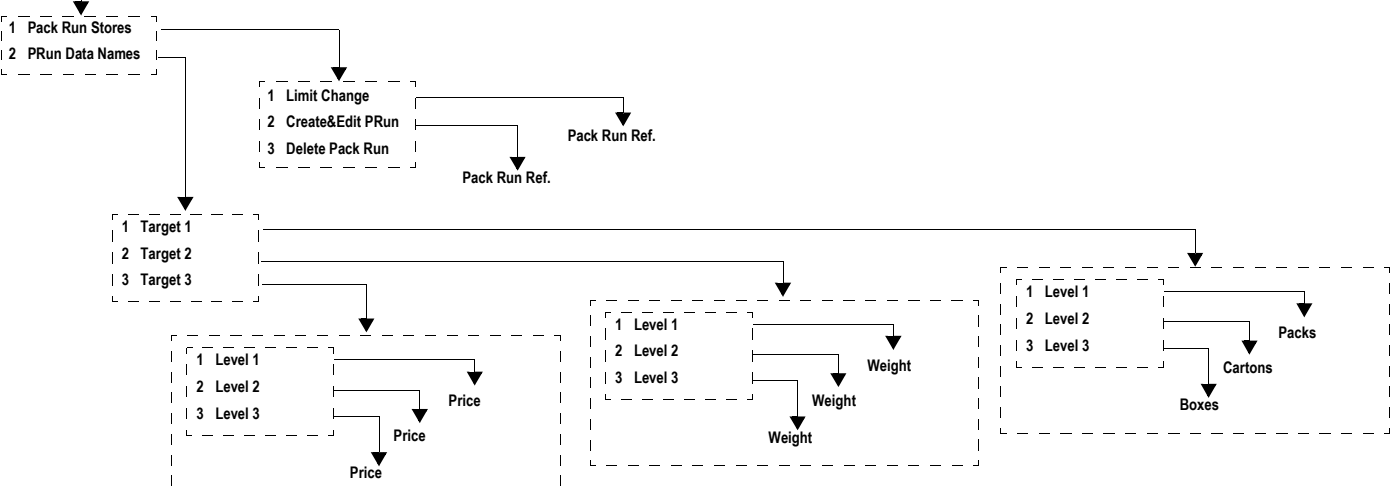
1 Pack Run Stores
2 PRun Data Names

1 Limit Change
2 Create&Edit PRun
3 Delete Pack Run

Pack Run Ref.
Pack Run Ref.

1 Target 1
2 Target 2
3 Target 3

1 Level 1
2 Level 2
3 Level 3

Price
Price
Price

1 Level 1
2 Level 2
3 Level 3

Weight
Weight
Weight

1 Level 1
2 Level 2
3 Level 3

Packs
Cartons
Boxes